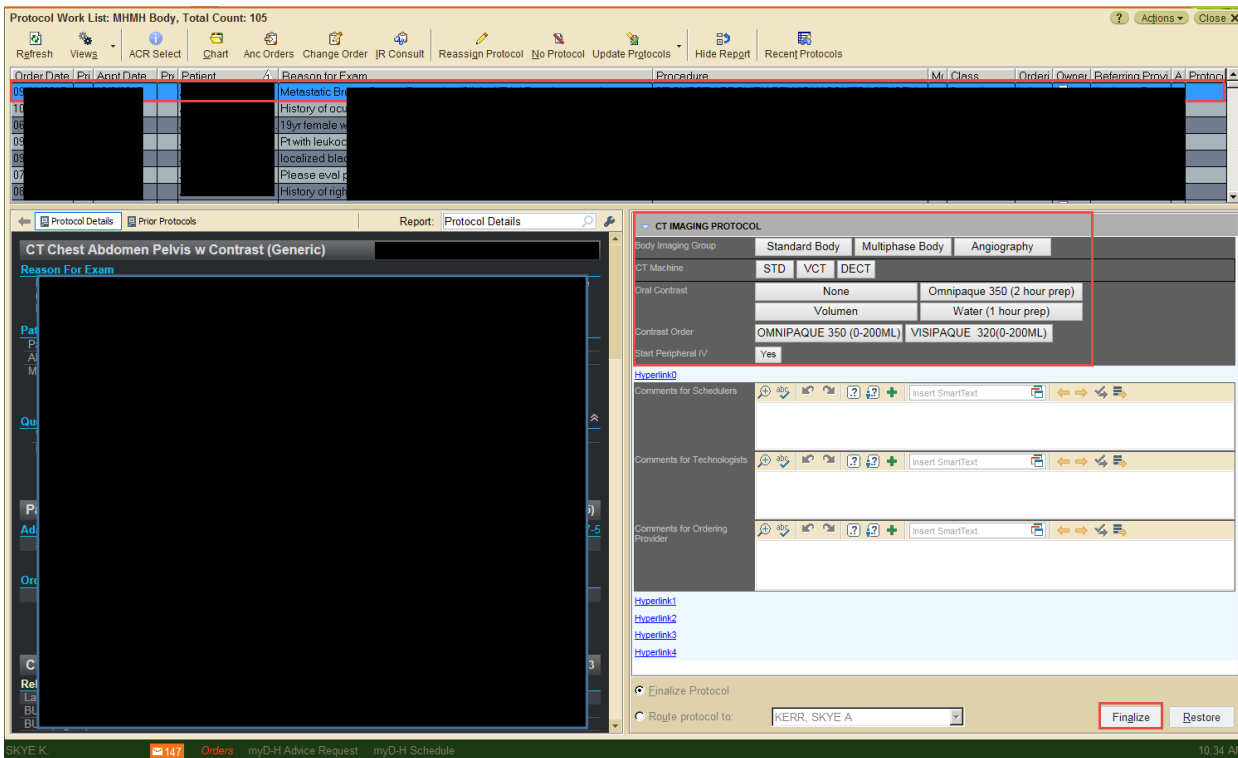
Protocol Work List: MHMH Body, Total Count: 105

Actions Close

Refresh Views ACR Select Chart Anc Orders Change Order IR Consult Reassign Protocol No Protocol Update Protocols Hide Report Recent Protocols

| Order Date | Pri | Appt Date | Pri | Patient | Reason for Exam | Procedure | Mi | Class | Orderi | Owner | Referring Provi | A | Protocol |
|---|---|---|---|---|---|---|---|---|---|---|---|---|---|
| 0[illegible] | | | | | Metastatic Br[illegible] | | | | | | | | |
| 10 | | | | | History of ocu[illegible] | | | | | | | | |
| 06 | | | | | 19yr female w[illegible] | | | | | | | | |
| 09 | | | | | Pt with leukoc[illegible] | | | | | | | | |
| 09 | | | | | localized blad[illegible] | | | | | | | | |
| 07 | | | | | Please eval p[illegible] | | | | | | | | |
| 08 | | | | | History of righ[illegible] | | | | | | | | |

Protocol Details Prior Protocols Report: Protocol Details

CT Chest Abdomen Pelvis w Contrast (Generic)

Reason For Exam

Pat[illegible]
P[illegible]
A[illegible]
M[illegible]

Qu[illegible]

P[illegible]
Add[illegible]

Ord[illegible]

C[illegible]
Rel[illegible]
La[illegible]
BU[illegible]
BU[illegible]

CT IMAGING PROTOCOL

Body Imaging Group Standard Body Multiphase Body Angiography
CT Machine STD VCT DECT
Oral Contrast None Omnipaque 350 (2 hour prep) Volumen Water (1 hour prep)
Contrast Order OMNIPAQUE 350 (0-200ML) VISIPAQUE 320(0-200ML)
Start Peripheral IV Yes

Hyperlink0
Comments for Schedulers Insert SmartText
Comments for Technologists Insert SmartText
Comments for Ordering Provider Insert SmartText
Hyperlink1
Hyperlink2
Hyperlink3
Hyperlink4

Finalize Protocol
Route protocol to: KERR, SKYE A
Finalize Restore

SKYE K. 147 Orders myD-H Advice Request myD-H Schedule 10:34 A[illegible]